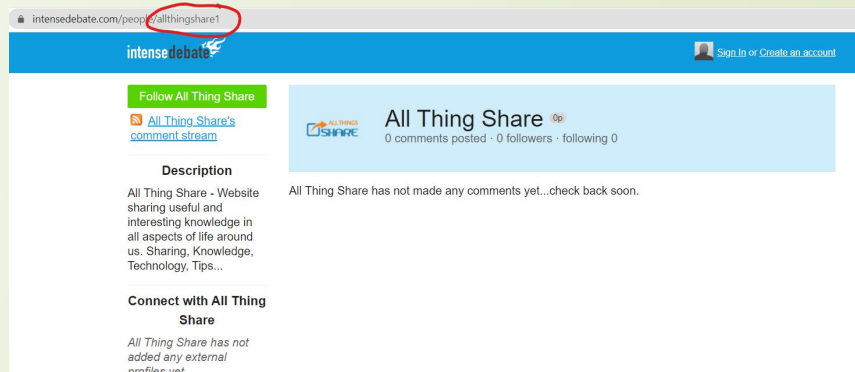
intensedebate.com/people/allthingshare1

intensedebate

Sign In or Create an account

Follow All Thing Share

All Thing Share's comment stream

Description

All Thing Share - Website sharing useful and interesting knowledge in all aspects of life around us. Sharing, Knowledge, Technology, Tips...

Connect with All Thing Share

All Thing Share has not added any external profiles yet.

ALL THINGS SHARE

All Thing Share 0p

0 comments posted · 0 followers · following 0

All Thing Share has not made any comments yet...check back soon.